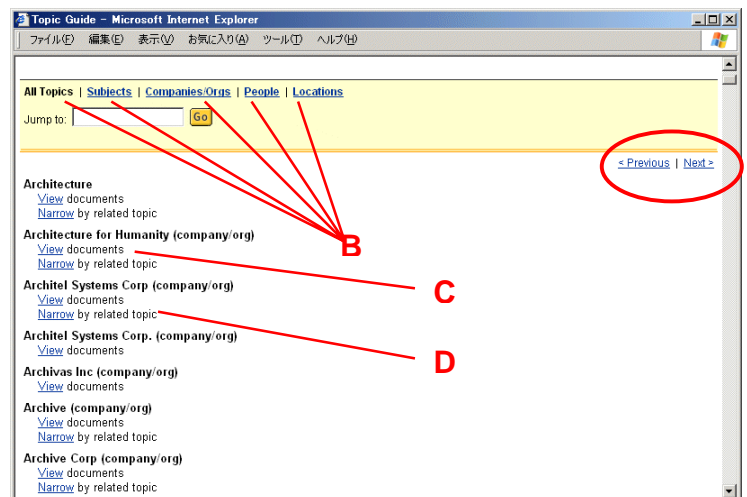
Topic Guide - Microsoft Internet Explorer

ファイル(F) 編集(E) 表示(V) お気に入り(A) ツール(T) ヘルプ(H)

All Topics | Subjects | Companies/Orgs | People | Locations

Jump to: Go

< Previous | Next >

Architecture
View documents
Narrow by related topic

Architecture for Humanity (company/org)
View documents
Narrow by related topic

Architel Systems Corp (company/org)
View documents
Narrow by related topic

Architel Systems Corp. (company/org)
View documents

Archivas Inc (company/org)
View documents

Archive (company/org)
View documents
Narrow by related topic

Archive Corp (company/org)
View documents
Narrow by related topic

B

C

D